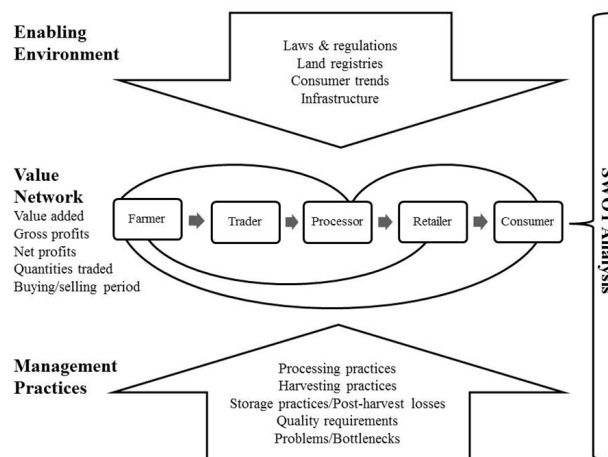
Enabling Environment

Laws & regulations
Land registries
Consumer trends
Infrastructure

Value Network
Value added
Gross profits
Net profits
Quantities traded
Buying/selling period

Farmer
Trader
Processor
Retailer
Consumer

SWOT Analysis

Management Practices

Processing practices
Harvesting practices
Storage practices/Post-harvest losses
Quality requirements
Problems/Bottlenecks